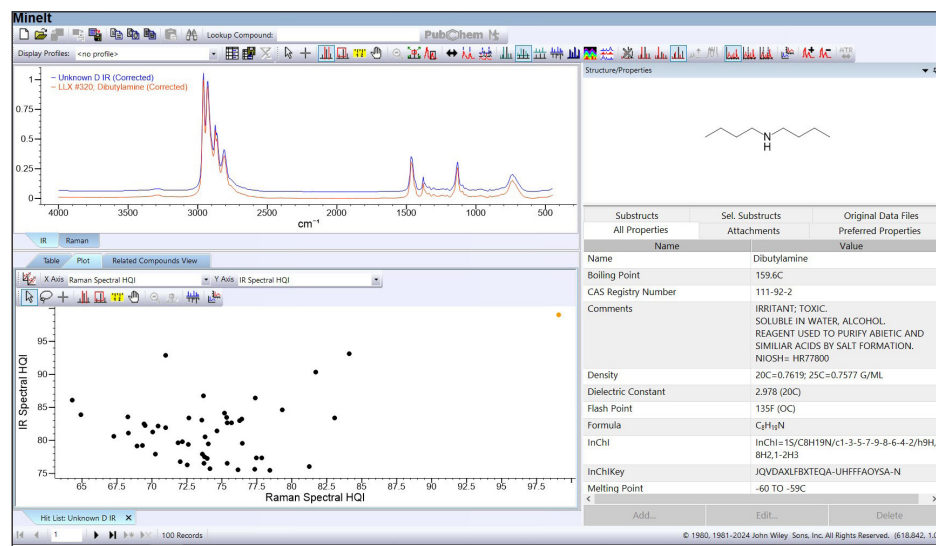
MineIt

Lookup Compound:
PubChem

Display Profiles: <no profile>

– Unknown D IR (Corrected)
– LLX #320; Dibutylamine (Corrected)

1
0.75
0.5
0.25
0

4000 3500 3000 2500 2000 1500 1000 500
cm⁻¹

IR Raman

Table Plot Related Compounds View

X Axis Raman Spectral HQI Y Axis IR Spectral HQI

IR Spectral HQI
95
90
85
80
75

65 67.5 70 72.5 75 77.5 80 82.5 85 87.5 90 92.5 95 97.5
Raman Spectral HQI

Structure/Properties

N
H

| Substructs | Sel. Substructs | Original Data Files |
|---|---|---|
| All Properties | Attachments | Preferred Properties |

| Name | Value |
|---|---|
| Name | Dibutylamine |
| Boiling Point | 159.6C |
| CAS Registry Number | 111-92-2 |
| Comments | IRRITANT; TOXIC. SOLUBLE IN WATER, ALCOHOL. REAGENT USED TO PURIFY ABIETIC AND SIMILIAR ACIDS BY SALT FORMATION. NIOSH= HR77800 |
| Density | 20C=0.7619; 25C=0.7577 G/ML |
| Dielectric Constant | 2.978 (20C) |
| Flash Point | 135F (OC) |
| Formula | $C_8H_{19}N$ |
| InChI | InChI=1S/C8H19N/c1-3-5-7-9-8-6-4-2/h9H, 8H2,1-2H3 |
| InChIKey | JQVDAXLFBXTEQA-UHFFFAOYSA-N |
| Melting Point | -60 TO -59C |

Add... Edit... Delete

Hit List: Unknown D IR ×

1 100 Records

© 1980, 1981-2024 John Wiley Sons, Inc. All Rights Reserved. (618.842, 1.0